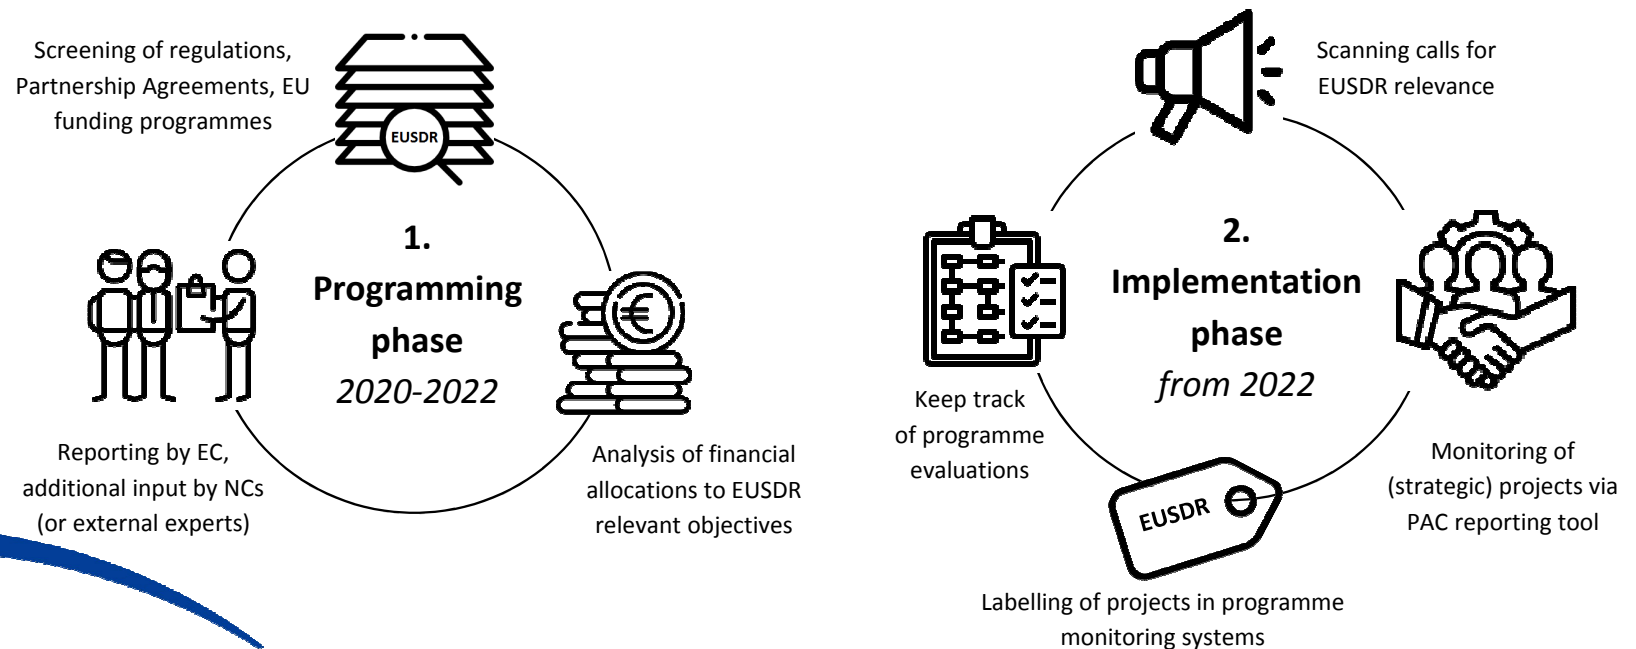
Screening of regulations, Partnership Agreements, EU funding programmes

EUSDR

1.
Programming phase
*2020-2022*

Reporting by EC, additional input by NCs (or external experts)

Analysis of financial allocations to EUSDR relevant objectives

Scanning calls for EUSDR relevance

2.
Implementation phase
*from 2022*

Keep track of programme evaluations

Monitoring of (strategic) projects via PAC reporting tool

EUSDR

Labelling of projects in programme monitoring systems